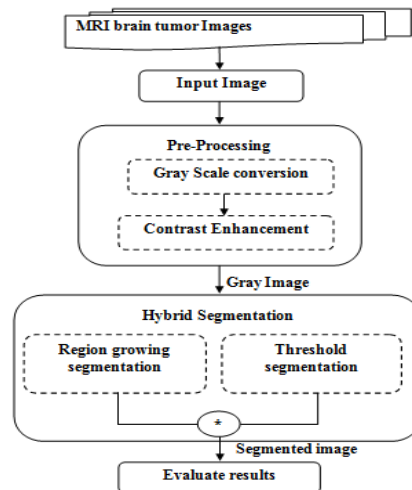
MRI brain tumor Images

Input Image

Pre-Processing

Gray Scale conversion

Contrast Enhancement

Gray Image

Hybrid Segmentation

Region growing segmentation

Threshold segmentation

*

Segmented image

Evaluate results